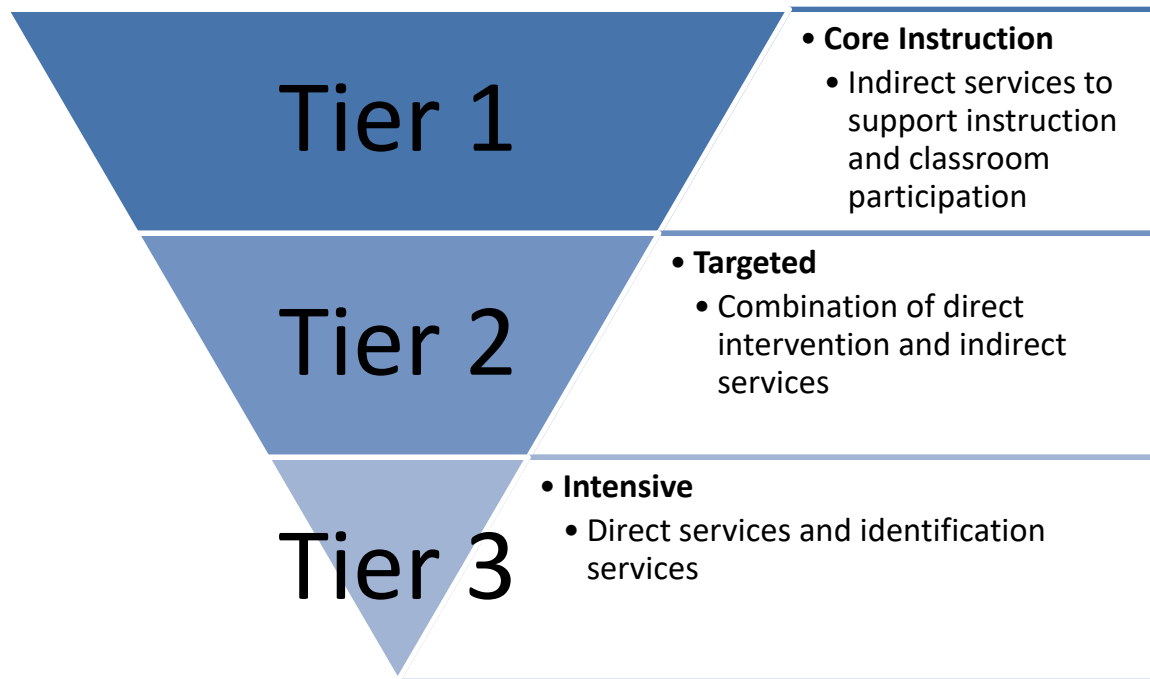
Tier 1

- **Core Instruction**
  - Indirect services to support instruction and classroom participation

Tier 2

- **Targeted**
  - Combination of direct intervention and indirect services

Tier 3

- **Intensive**
  - Direct services and identification services